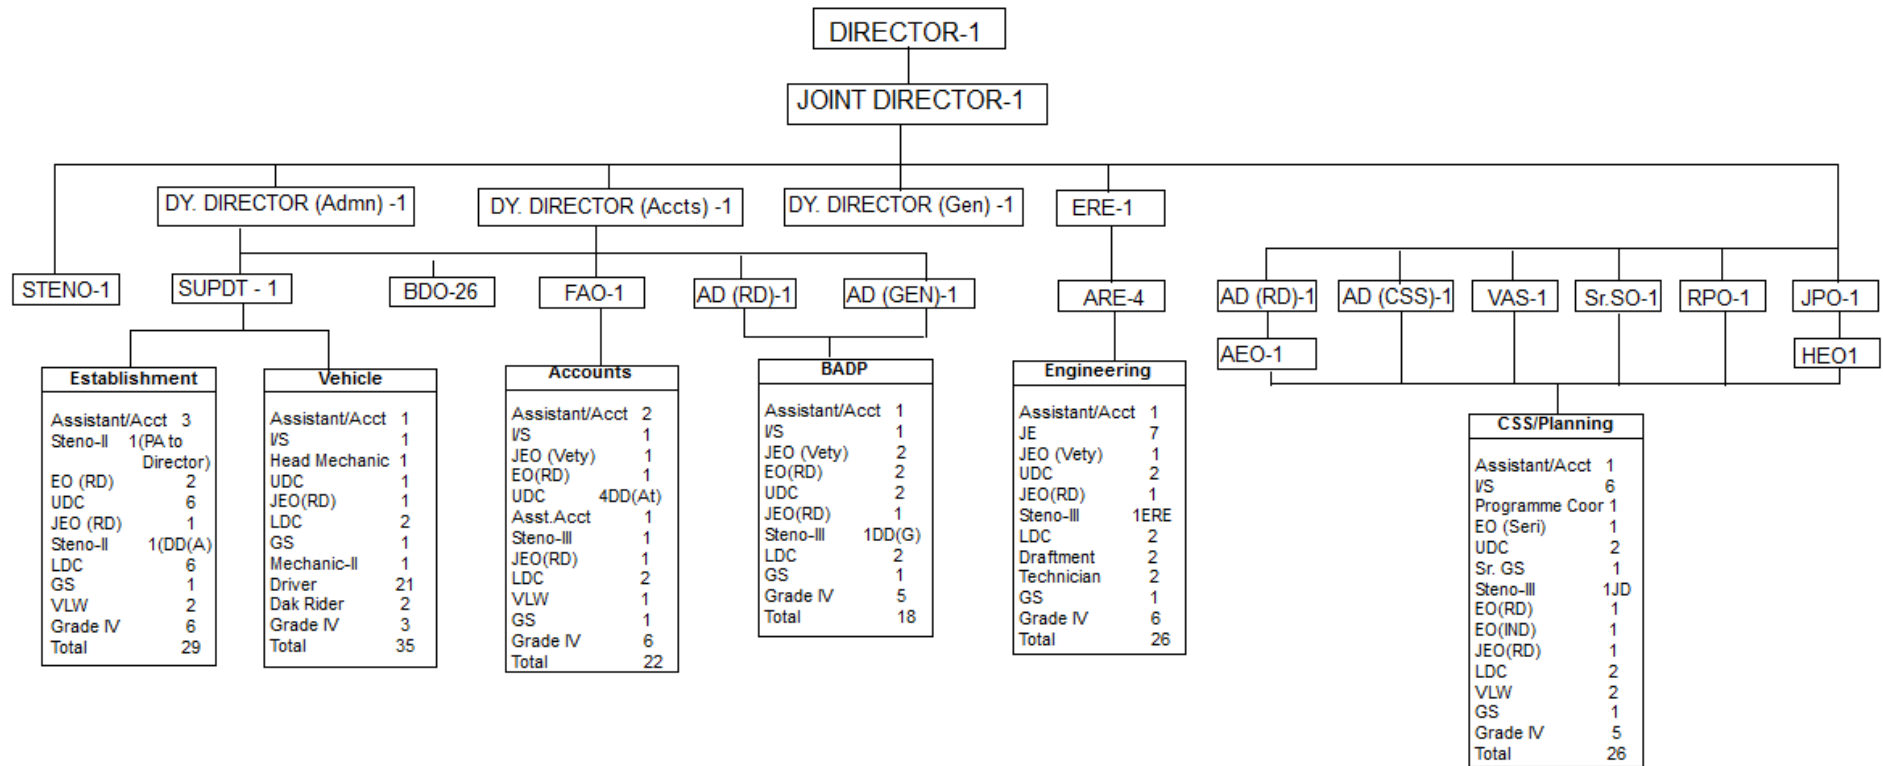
DIRECTOR-1

JOINT DIRECTOR-1

DY. DIRECTOR (Admn) -1

DY. DIRECTOR (Accts) -1

DY. DIRECTOR (Gen) -1

ERE-1

STENO-1

SUPDT - 1

BDO-26

FAO-1

AD (RD)-1

AD (GEN)-1

ARE-4

AD (RD)-1

AD (CSS)-1

VAS-1

Sr.SO-1

RPO-1

JPO-1

AEO-1

HEO1

Establishment

| | |
|---|---|
| Assistant/Acct | 3 |
| Steno-II | 1(PA to Director) |
| EO (RD) | 2 |
| UDC | 6 |
| JEO (RD) | 1 |
| Steno-II | 1(DD(A) |
| LDC | 6 |
| GS | 1 |
| VLW | 2 |
| Grade IV | 6 |
| Total | 29 |

Vehicle

| | |
|---|---|
| Assistant/Acct | 1 |
| I/S | 1 |
| Head Mechanic | 1 |
| UDC | 1 |
| JEO(RD) | 1 |
| LDC | 2 |
| GS | 1 |
| Mechanic-II | 1 |
| Driver | 21 |
| Dak Rider | 2 |
| Grade IV | 3 |
| Total | 35 |

Accounts

| | |
|---|---|
| Assistant/Acct | 2 |
| I/S | 1 |
| JEO (Vety) | 1 |
| EO(RD) | 1 |
| UDC | 4DD(At) |
| Asst.Acct | 1 |
| Steno-III | 1 |
| JEO(RD) | 1 |
| LDC | 2 |
| VLW | 1 |
| GS | 1 |
| Grade IV | 6 |
| Total | 22 |

BADP

| | |
|---|---|
| Assistant/Acct | 1 |
| I/S | 1 |
| JEO (Vety) | 2 |
| EO(RD) | 2 |
| UDC | 2 |
| JEO(RD) | 1 |
| Steno-III | 1DD(G) |
| LDC | 2 |
| GS | 1 |
| Grade IV | 5 |
| Total | 18 |

Engineering

| | |
|---|---|
| Assistant/Acct | 1 |
| JE | 7 |
| JEO (Vety) | 1 |
| UDC | 2 |
| JEO(RD) | 1 |
| Steno-III | 1ERE |
| LDC | 2 |
| Draftment | 2 |
| Technician | 2 |
| GS | 1 |
| Grade IV | 6 |
| Total | 26 |

CSS/Planning

| | |
|---|---|
| Assistant/Acct | 1 |
| I/S | 6 |
| Programme Coor | 1 |
| EO (Seri) | 1 |
| UDC | 2 |
| Sr. GS | 1 |
| Steno-III | 1JD |
| EO(RD) | 1 |
| EO(IND) | 1 |
| JEO(RD) | 1 |
| LDC | 2 |
| VLW | 2 |
| GS | 1 |
| Grade IV | 5 |
| Total | 26 |